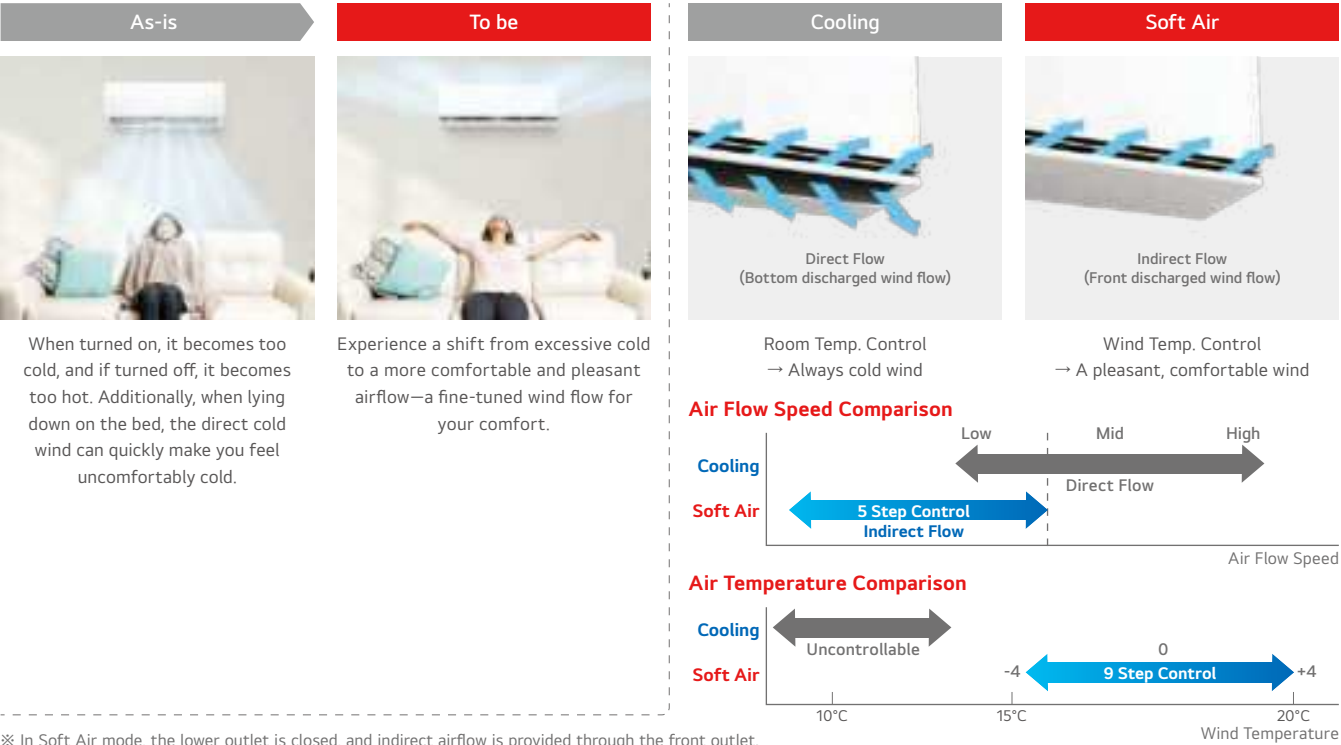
As-is

To be

When turned on, it becomes too cold, and if turned off, it becomes too hot. Additionally, when lying down on the bed, the direct cold wind can quickly make you feel uncomfortably cold.

Experience a shift from excessive cold to a more comfortable and pleasant airflow—a fine-tuned wind flow for your comfort.

Cooling

Soft Air

Direct Flow
(Bottom discharged wind flow)

Indirect Flow
(Front discharged wind flow)

Room Temp. Control
→ Always cold wind

Wind Temp. Control
→ A pleasant, comfortable wind

Air Flow Speed Comparison

Low Mid High

Cooling

Direct Flow

Soft Air

5 Step Control
Indirect Flow

Air Flow Speed

Air Temperature Comparison

Cooling

Uncontrollable

0

Soft Air

-4 9 Step Control +4

10°C 15°C 20°C
Wind Temperature

※ In Soft Air mode, the lower outlet is closed, and indirect airflow is provided through the front outlet.